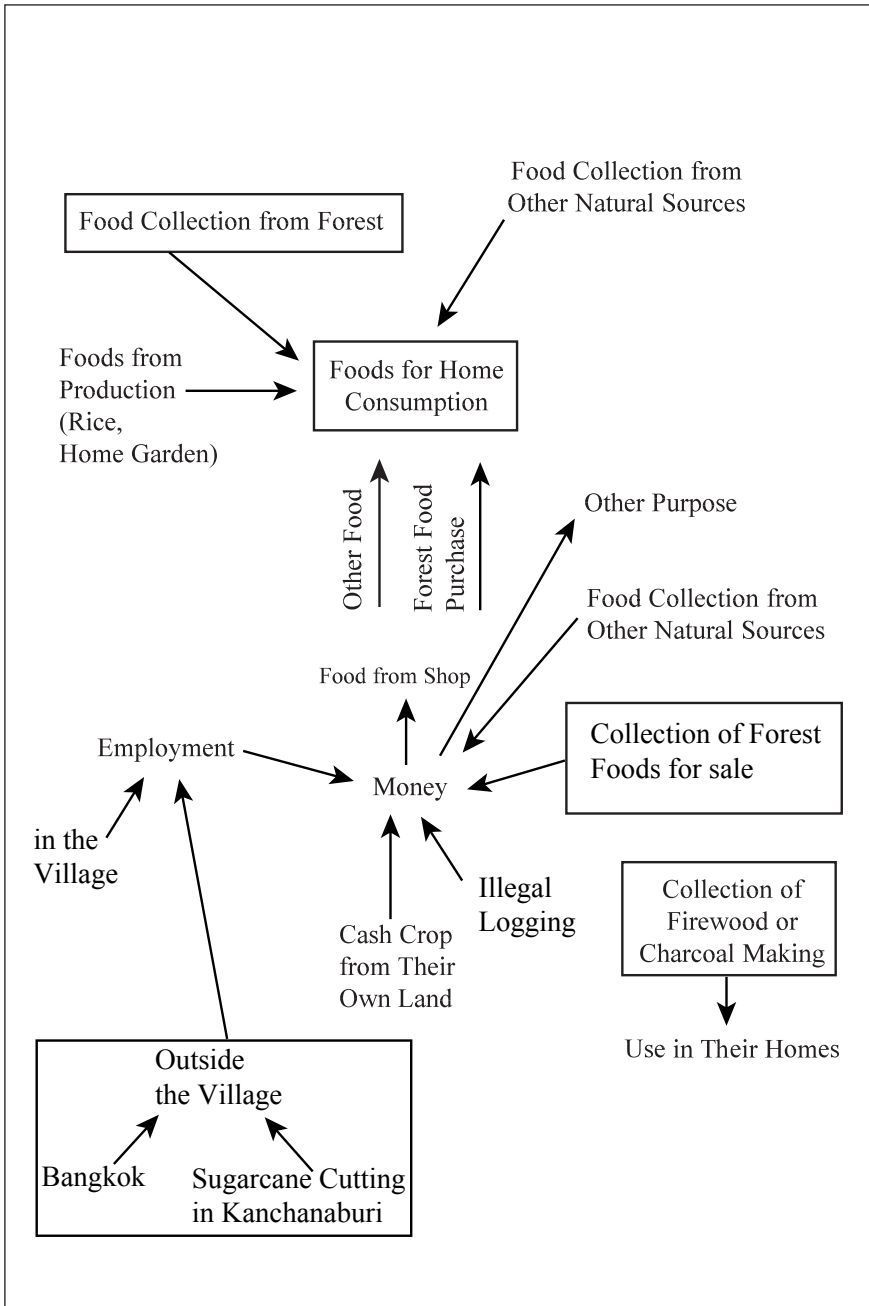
Food Collection from Forest

Food Collection from Other Natural Sources

Foods from Production (Rice, Home Garden)

Foods for Home Consumption

Other Food

Forest Food Purchase

Other Purpose

Food Collection from Other Natural Sources

Food from Shop

Employment

Money

Collection of Forest Foods for sale

in the Village

Illegal Logging

Cash Crop from Their Own Land

Collection of Firewood or Charcoal Making

Use in Their Homes

Outside the Village

Bangkok

Sugarcane Cutting in Kanchanaburi